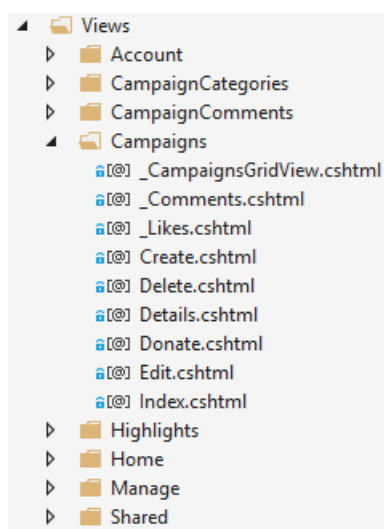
Views
Account
CampaignCategories
CampaignComments
Campaigns
[@] _CampaignsGridView.cshtml
[@] _Comments.cshtml
[@] _Likes.cshtml
[@] Create.cshtml
[@] Delete.cshtml
[@] Details.cshtml
[@] Donate.cshtml
[@] Edit.cshtml
[@] Index.cshtml
Highlights
Home
Manage
Shared